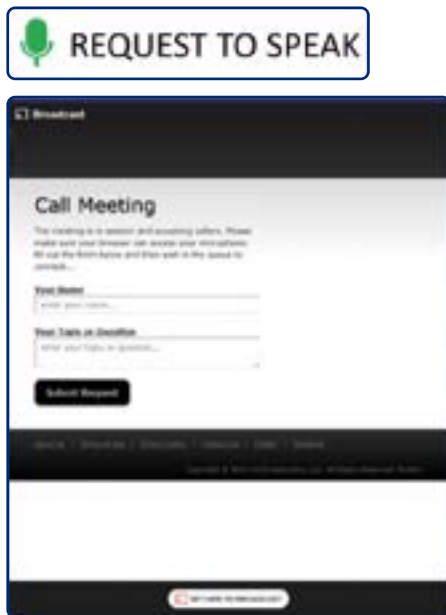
REQUEST TO SPEAK

Broadcast

Call Meeting

The meeting is in session and accepting callers. Please make sure your browser can access your microphone, fill out the form below and then wait in the queue to connect.

Your Name

enter your name...

Your Topic or Question

enter your topic or question...

Submit Request

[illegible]

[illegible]

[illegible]